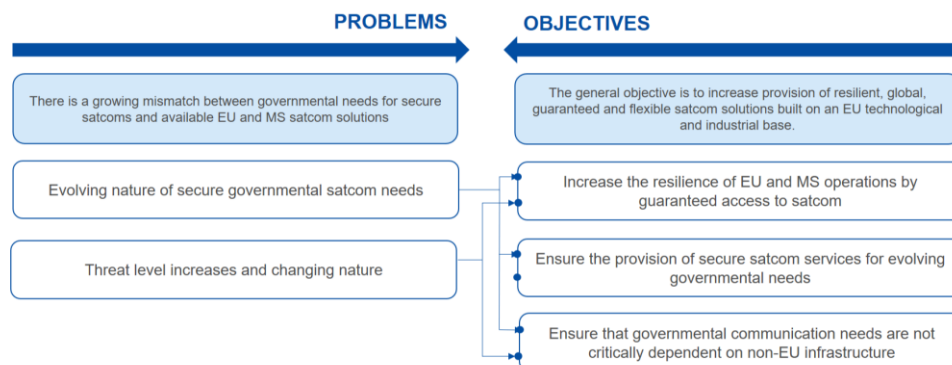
PROBLEMS

OBJECTIVES

There is a growing mismatch between governmental needs for secure satcoms and available EU and MS satcom solutions

The general objective is to increase provision of resilient, global, guaranteed and flexible satcom solutions built on an EU technological and industrial base.

Evolving nature of secure governmental satcom needs

Increase the resilience of EU and MS operations by guaranteed access to satcom

Threat level increases and changing nature

Ensure the provision of secure satcom services for evolving governmental needs

Ensure that governmental communication needs are not critically dependent on non-EU infrastructure